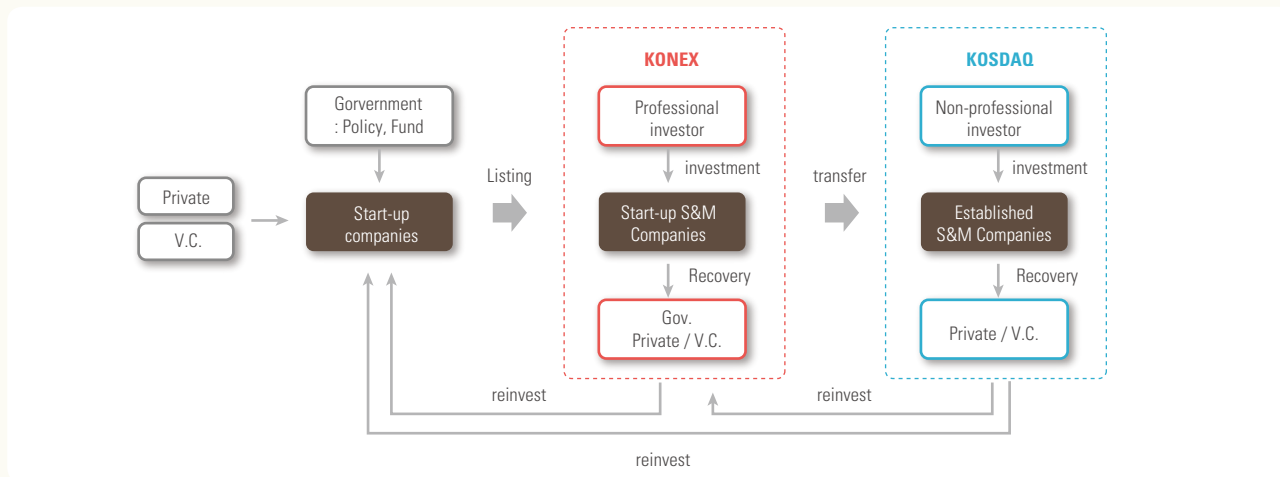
Private

V.C.

Gorvernment
: Policy, Fund

Start-up
companies

Listing

KONEX

Professional
investor

investment

Start-up S&M
Companies

Recovery

Gov.
Private / V.C.

transfer

KOSDAQ

Non-professional
investor

investment

Established
S&M Companies

Recovery

Private / V.C.

reinvest

reinvest

reinvest